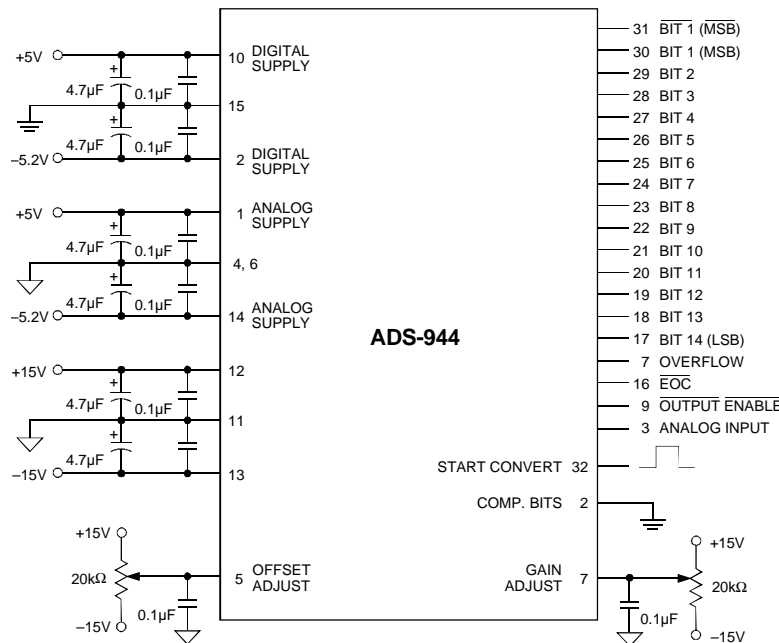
+5V
4.7μF
0.1μF
10 DIGITAL SUPPLY
15
4.7μF
0.1μF
–5.2V
2 DIGITAL SUPPLY
+5V
1 ANALOG SUPPLY
4.7μF
0.1μF
4, 6
4.7μF
0.1μF
–5.2V
14 ANALOG SUPPLY
+15V
12
4.7μF
0.1μF
11
4.7μF
–15V
13
+15V
20kΩ
5 OFFSET ADJUST
0.1μF
–15V

ADS-944

31 $\overline{\text{BIT 1}}$ ($\overline{\text{MSB}}$)
30 BIT 1 (MSB)
29 BIT 2
28 BIT 3
27 BIT 4
26 BIT 5
25 BIT 6
24 BIT 7
23 BIT 8
22 BIT 9
21 BIT 10
20 BIT 11
19 BIT 12
18 BIT 13
17 BIT 14 (LSB)
7 OVERFLOW
16 $\overline{\text{EOC}}$
9 $\overline{\text{OUTPUT}}$ $\overline{\text{ENABLE}}$
3 ANALOG INPUT
START CONVERT 32
COMP. BITS 2
GAIN ADJUST 7
0.1μF
+15V
20kΩ
–15V